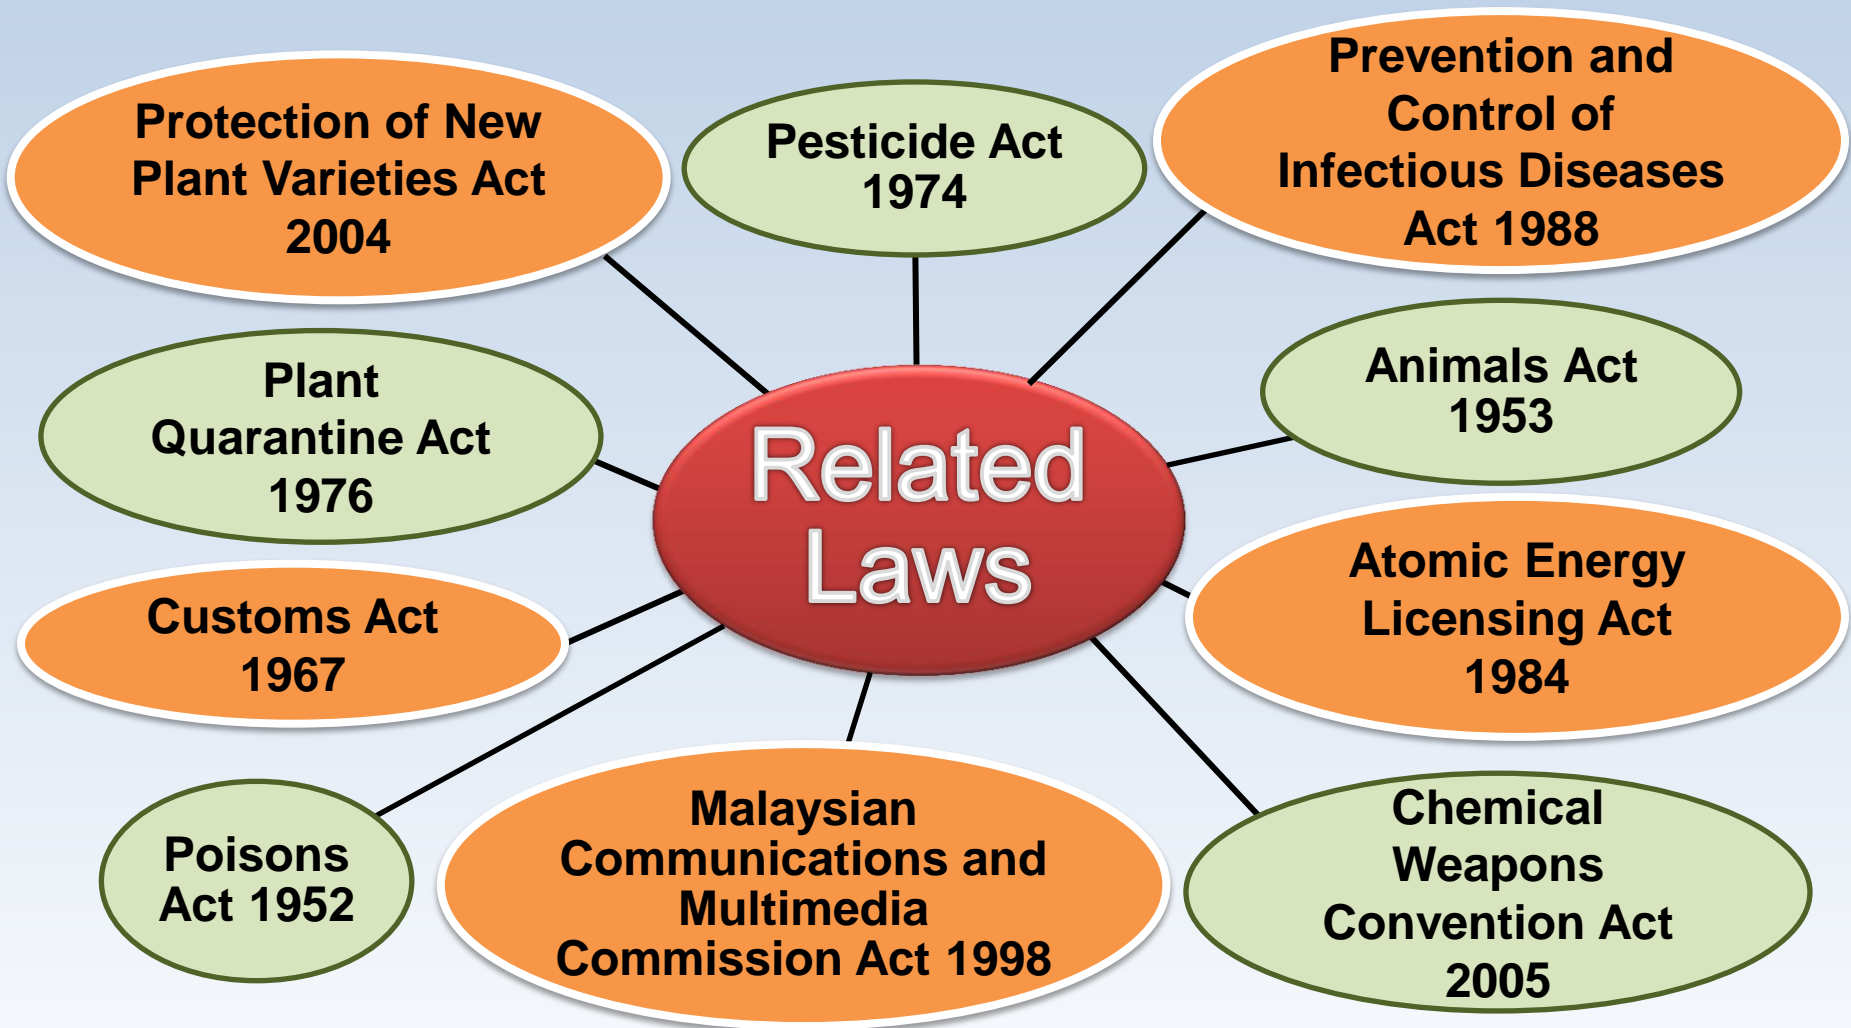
Related Laws

Protection of New Plant Varieties Act 2004

Pesticide Act 1974

Prevention and Control of Infectious Diseases Act 1988

Plant Quarantine Act 1976

Animals Act 1953

Customs Act 1967

Atomic Energy Licensing Act 1984

Poisons Act 1952

Malaysian Communications and Multimedia Commission Act 1998

Chemical Weapons Convention Act 2005